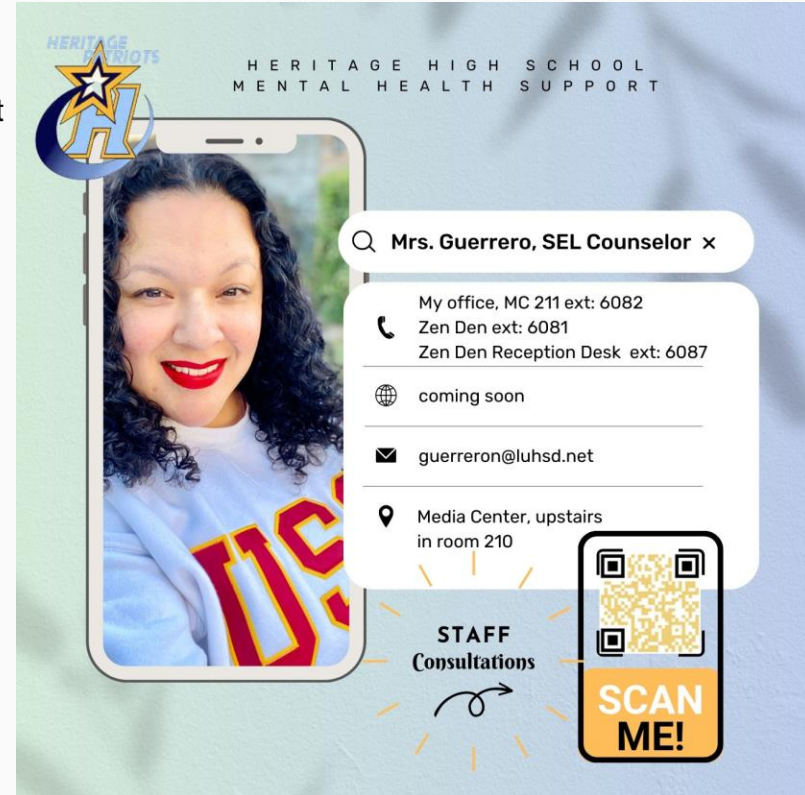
t

HERITAGE PATRIOTS

H

HERITAGE HIGH SCHOOL
MENTAL HEALTH SUPPORT

Mrs. Guerrero, SEL Counselor ×

My office, MC 211 ext: 6082
Zen Den ext: 6081
Zen Den Reception Desk ext: 6087

coming soon

guerreron@luhsd.net

Media Center, upstairs
in room 210

USC

STAFF
Consultations

SCAN
ME!